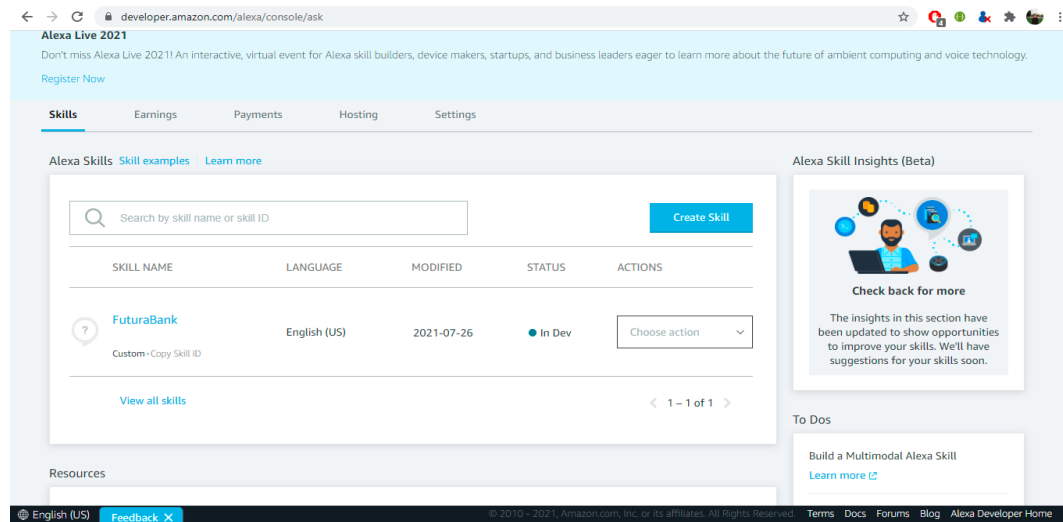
developer.amazon.com/alexa/console/ask

Alexa Live 2021
Don't miss Alexa Live 2021! An interactive, virtual event for Alexa skill builders, device makers, startups, and business leaders eager to learn more about the future of ambient computing and voice technology.
Register Now

Skills Earnings Payments Hosting Settings

Alexa Skills Skill examples | Learn more

Search by skill name or skill ID

Create Skill

| SKILL NAME | LANGUAGE | MODIFIED | STATUS | ACTIONS |
|---|---|---|---|---|
| FutureBank Custom · Copy Skill ID | English (US) | 2021-07-26 | In Dev | Choose action |

View all skills

1 – 1 of 1

Alexa Skill Insights (Beta)

Check back for more

The insights in this section have been updated to show opportunities to improve your skills. We'll have suggestions for your skills soon.

To Dos

Build a Multimodal Alexa Skill
Learn more

Resources

English (US) Feedback

© 2010 - 2021, Amazon.com, Inc. or its affiliates. All Rights Reserved. Terms Docs Forums Blog Alexa Developer Home